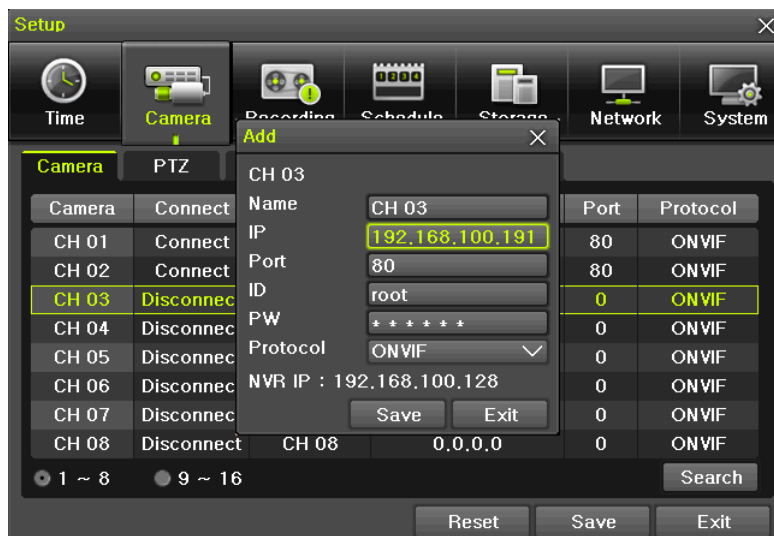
Setup

Time
Camera
Recording
Schedule
Storage
Network
System

Camera
PTZ

| Camera | Connect | | | Port | Protocol |
|---|---|---|---|---|---|
| CH 01 | Connect | | | 80 | ONVIF |
| CH 02 | Connect | | | 80 | ONVIF |
| CH 03 | Disconnec | | | 0 | ONVIF |
| CH 04 | Disconnec | | | 0 | ONVIF |
| CH 05 | Disconnec | | | 0 | ONVIF |
| CH 06 | Disconnec | | | 0 | ONVIF |
| CH 07 | Disconnec | | | 0 | ONVIF |
| CH 08 | Disconnect | CH 08 | 0.0.0.0 | 0 | ONVIF |

1 ~ 8
9 ~ 16
Search

Add
CH 03
Name CH 03
IP 192.168.100.191
Port 80
ID root
PW * * * * * *
Protocol ONVIF
NVR IP : 192.168.100.128
Save
Exit

Reset
Save
Exit